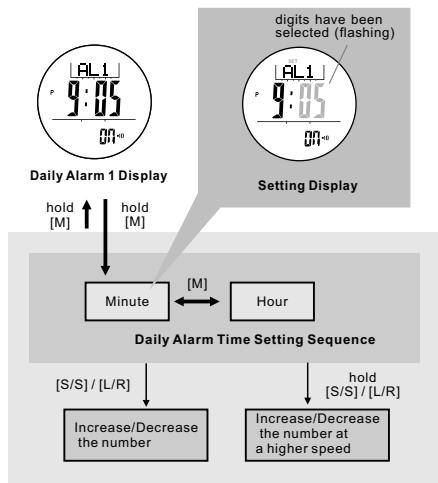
AL1
P 9:05
ON

Daily Alarm 1 Display

digits have been selected (flashing)

AL1
P 9:05
ON

Setting Display

hold [M]

hold [M]

Minute

[M]

Hour

Daily Alarm Time Setting Sequence

[S/S] / [L/R]

hold [S/S] / [L/R]

Increase/Decrease the number

Increase/Decrease the number at a higher speed